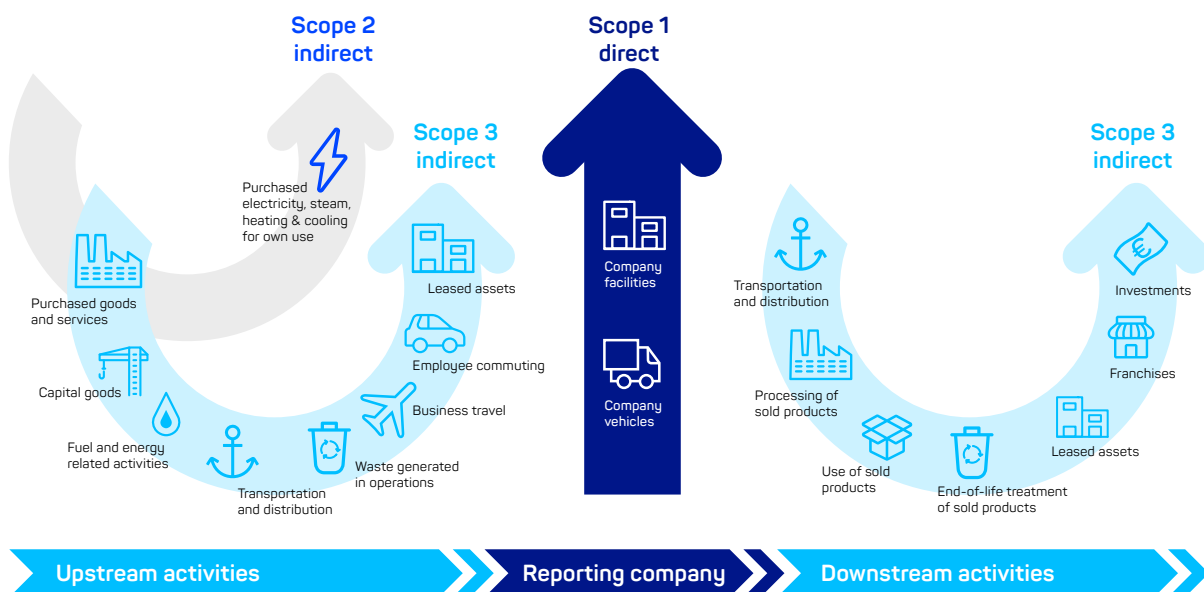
Scope 2
indirect

Scope 1
direct

Scope 3
indirect

Purchased electricity, steam, heating & cooling for own use

Purchased goods and services

Capital goods

Fuel and energy related activities

Transportation and distribution

Waste generated in operations

Business travel

Employee commuting

Leased assets

Company facilities

Company vehicles

Scope 3
indirect

Transportation and distribution

Processing of sold products

Use of sold products

End-of-life treatment of sold products

Leased assets

Franchises

Investments

Upstream activities

Reporting company

Downstream activities